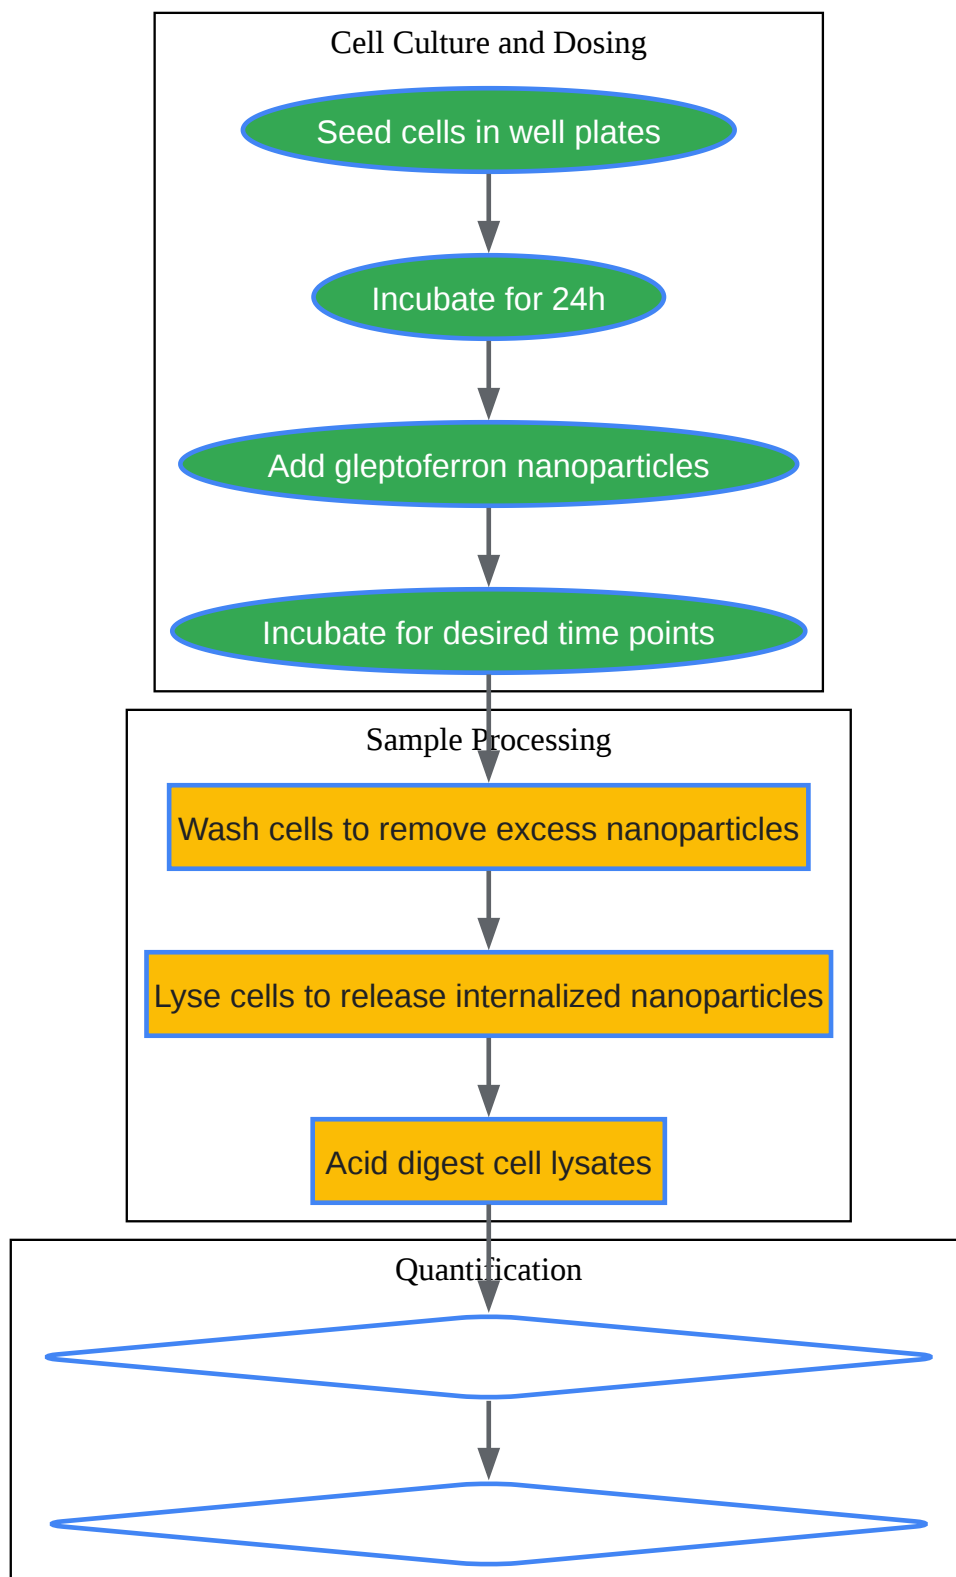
Cell Culture and Dosing

Seed cells in well plates

Incubate for 24h

Add gleptoferron nanoparticles

Incubate for desired time points

Sample Processing

Wash cells to remove excess nanoparticles

Lyse cells to release internalized nanoparticles

Acid digest cell lysates

Quantification